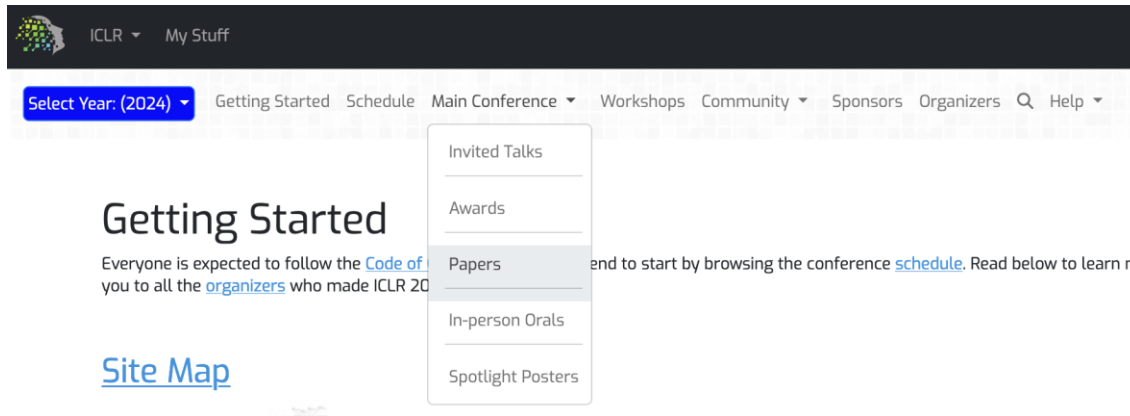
ICLR ▾ My Stuff

Select Year: (2024) ▾ Getting Started Schedule Main Conference ▾ Workshops Community ▾ Sponsors Organizers Help ▾

Invited Talks

Awards

Papers

In-person Orals

Spotlight Posters

Getting Started

Everyone is expected to follow the Code of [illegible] end to start by browsing the conference schedule. Read below to learn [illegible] you to all the organizers who made ICLR 20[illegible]

Site Map